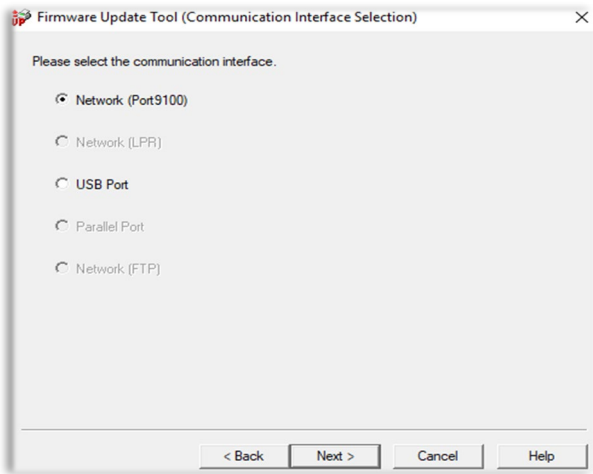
Firmware Update Tool (Communication Interface Selection)

Please select the communication interface.

Network (Port9100)

Network (LPR)

USB Port

Parallel Port

Network (FTP)

< Back Next > Cancel Help